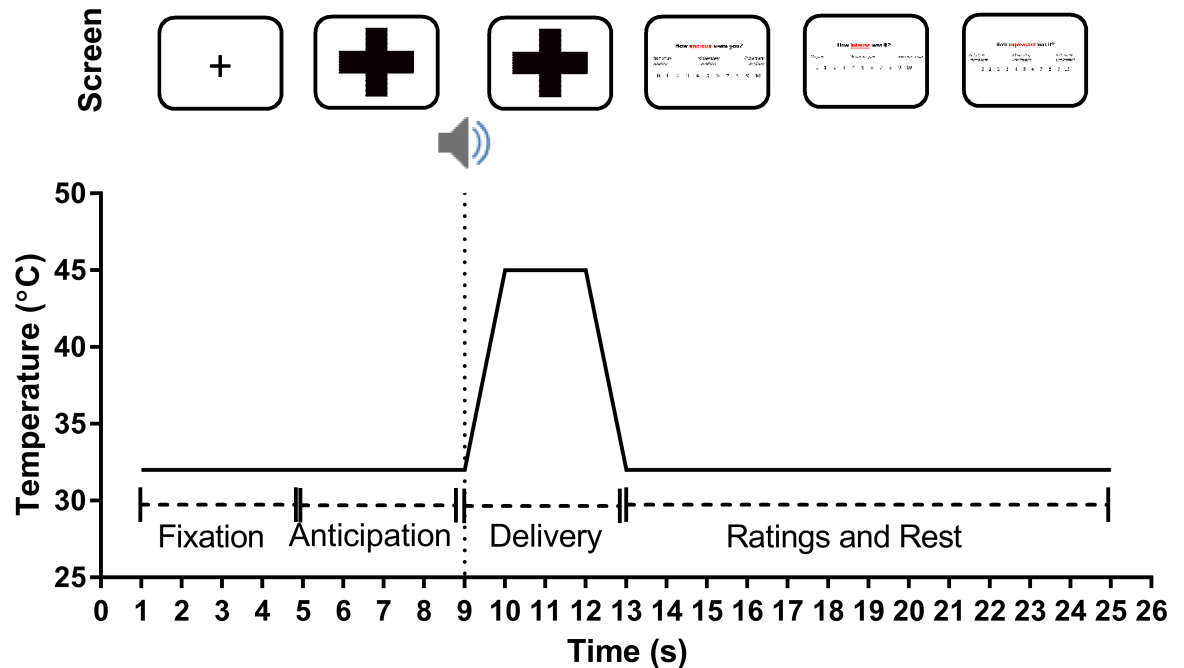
Screen

+

How anxious were you?
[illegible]
0 1 2 3 4 5 6 7 8 9 10

How intense was it?
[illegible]
0 1 2 3 4 5 6 7 8 9 10

How unpleasant was it?
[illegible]
0 1 2 3 4 5 6 7 8 9 10

Temperature (°C)
50
45
40
35
30
25

Fixation
Anticipation
Delivery
Ratings and Rest

0 1 2 3 4 5 6 7 8 9 10 11 12 13 14 15 16 17 18 19 20 21 22 23 24 25 26
Time (s)